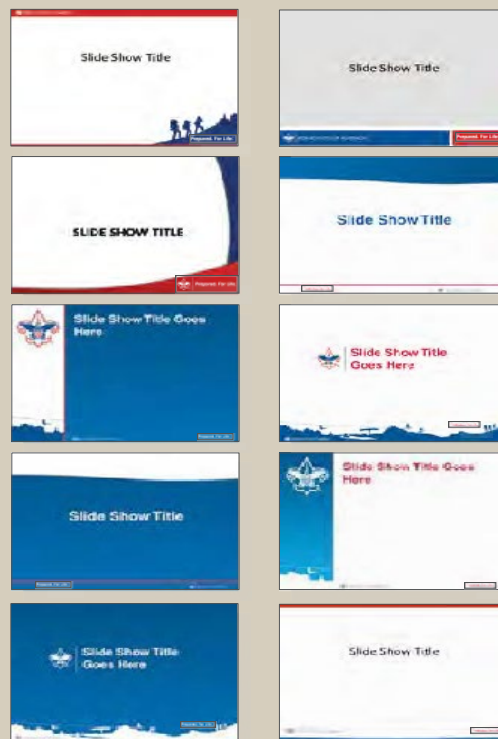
Slide Show Title

Prepared. For Life.

Slide Show Title

BOY SCOUTS OF AMERICA

Prepared. For Life.

SLIDE SHOW TITLE

Prepared. For Life.

Slide Show Title

Slide Show Title Goes Here

Prepared. For Life.

Slide Show Title Goes Here

Slide Show Title

Prepared. For Life.

Slide Show Title Goes Here

Slide Show Title Goes Here

Prepared. For Life.

Slide Show Title